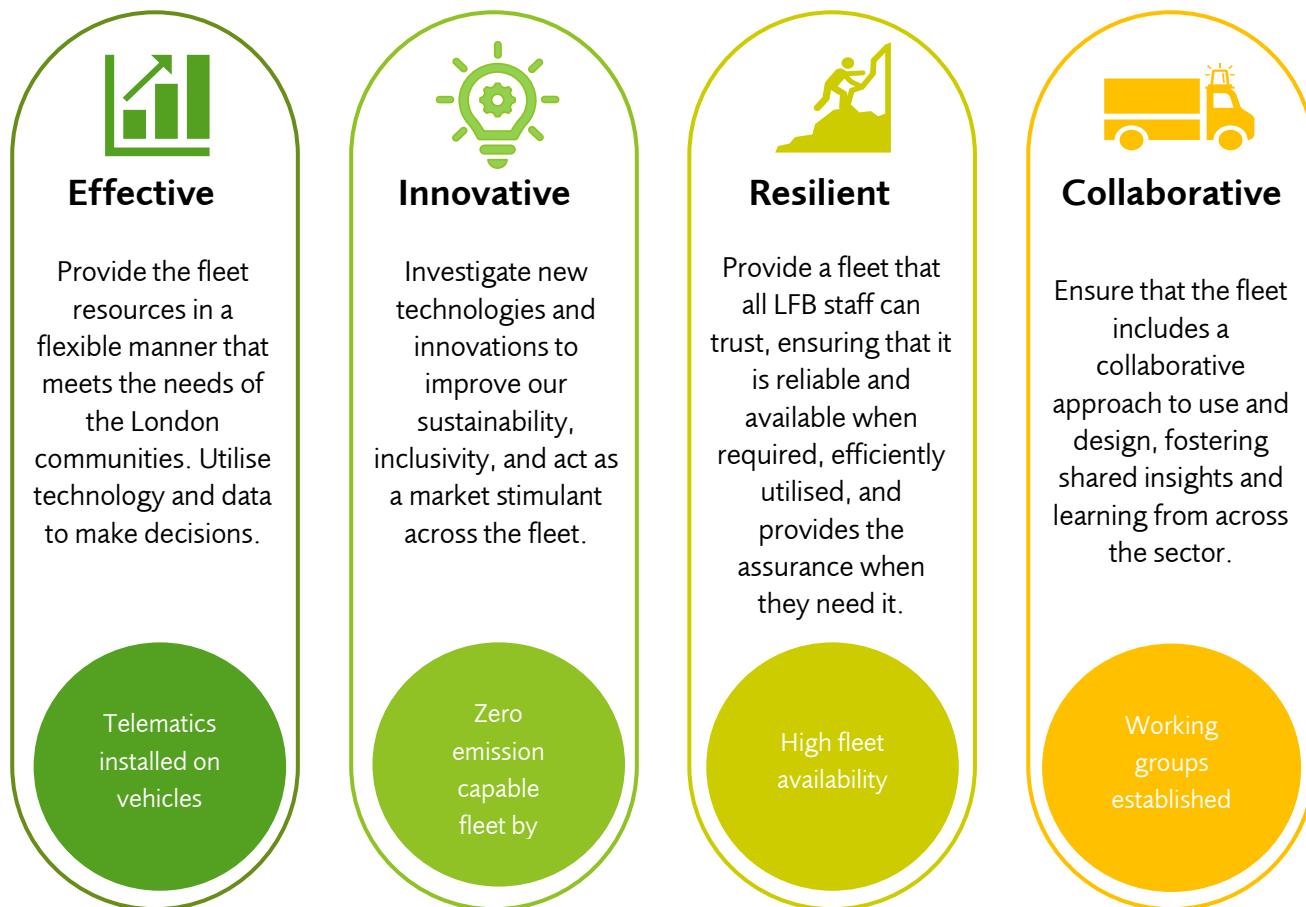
Effective

Provide the fleet resources in a flexible manner that meets the needs of the London communities. Utilise technology and data to make decisions.

Telematics installed on vehicles

Innovative

Investigate new technologies and innovations to improve our sustainability, inclusivity, and act as a market stimulant across the fleet.

Zero emission capable fleet by

Resilient

Provide a fleet that all LFB staff can trust, ensuring that it is reliable and available when required, efficiently utilised, and provides the assurance when they need it.

High fleet availability

Collaborative

Ensure that the fleet includes a collaborative approach to use and design, fostering shared insights and learning from across the sector.

Working groups established